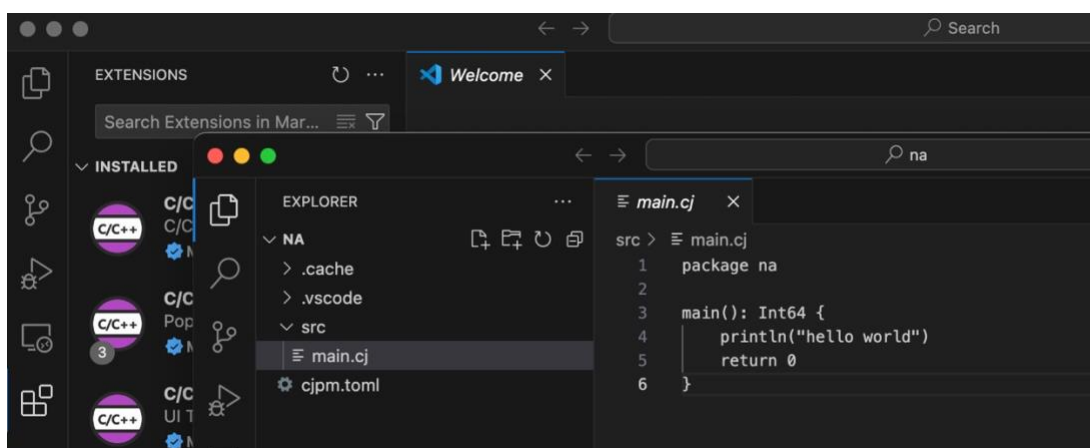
Search

EXTENSIONS

Search Extensions in Mar...

INSTALLED

C/C
C/C
C/C++
M

C/C
Pop
C/C++
3
M

C/C
UI T
C/C++
M

Welcome ×

na

EXPLORER

...

NA

> .cache

> .vscode

src

main.cj

cjpm.toml

main.cj ×

src > main.cj

1 package na
2
3 main(): Int64 {
4 println("hello world")
5 return 0
6 }